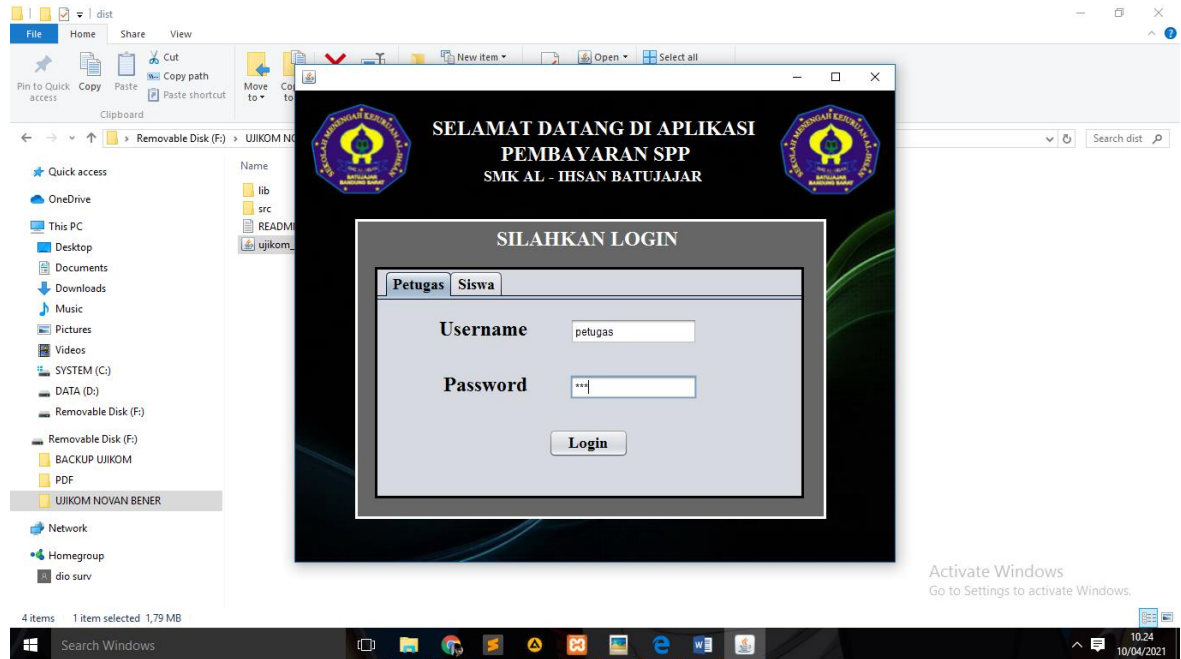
dist

File Home Share View

Pin to Quick access Copy Paste Cut Copy path Paste shortcut Move to Co to

Clipboard

New item Open Select all

Removable Disk (F:) > UJIKOM NO

Search dist

Quick access
OneDrive
This PC
Desktop
Documents
Downloads
Music
Pictures
Videos
SYSTEM (C:)
DATA (D:)
Removable Disk (F:)
Removable Disk (F:)
BACKUP UJIKOM
PDF
UJIKOM NOVAN BENER
Network
Homegroup
dio surv

Name
lib
src
READMI
ujikom_

SELAMAT DATANG DI APLIKASI PEMBAYARAN SPP
SMK AL - IHSAN BATUJAJAR

SILAHKAN LOGIN

Petugas Siswa

Username petugas

Password ***

Login

Activate Windows
Go to Settings to activate Windows.

4 items 1 item selected 1,79 MB

Search Windows

10.24
10/04/2021